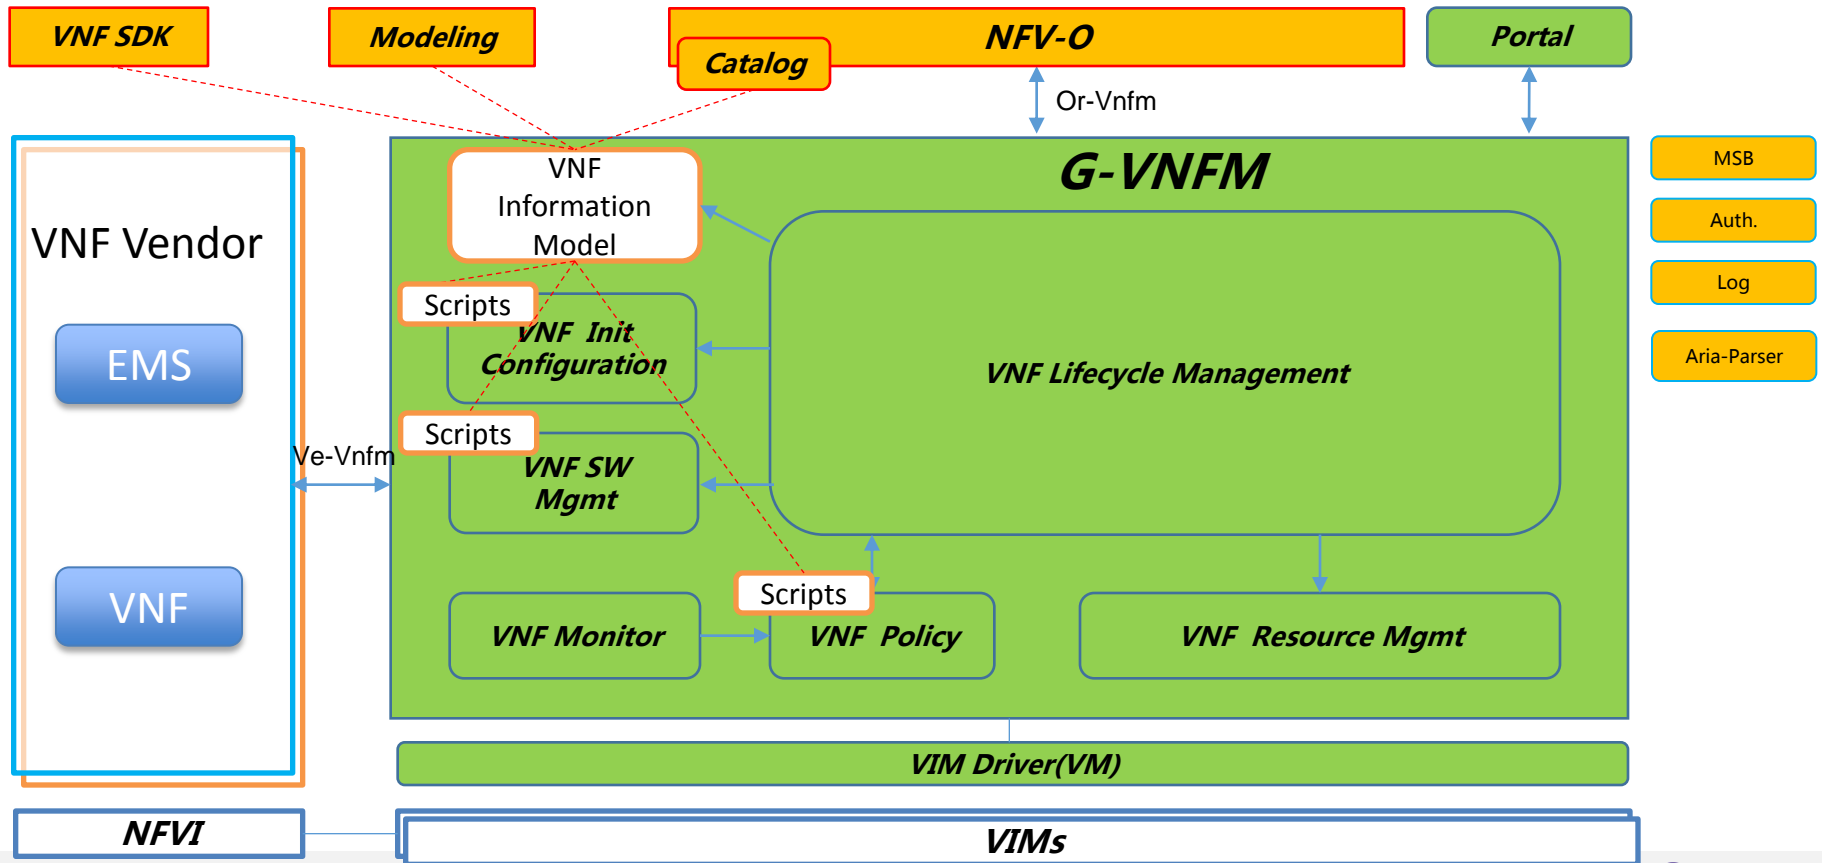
VNF SDK

Modeling

NFV-O

Catalog

Portal

Or-Vnfm

VNF Vendor

EMS

VNF

G-VNFM

VNF Information Model

Scripts

VNF Init Configuration

Scripts

VNF SW Mgmt

VNF Lifecycle Management

Ve-Vnfm

MSB

Auth.

Log

Aria-Parser

Scripts

VNF Monitor

VNF Policy

VNF Resource Mgmt

VIM Driver(VM)

NFVI

VIMs